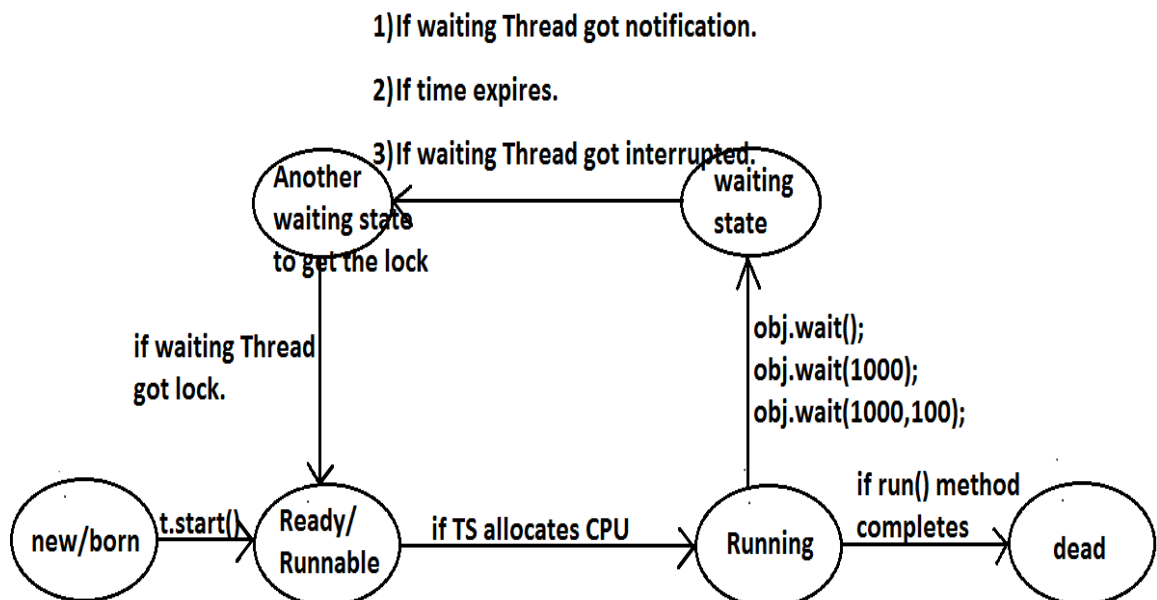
1)If waiting Thread got notification.

2)If time expires.

3)If waiting Thread got interrupted.

Another waiting state to get the lock

waiting state

if waiting Thread got lock.

obj.wait();
obj.wait(1000);
obj.wait(1000,100);

new/born

t.start()

Ready/ Runnable

if TS allocates CPU

Running

if run() method completes

dead